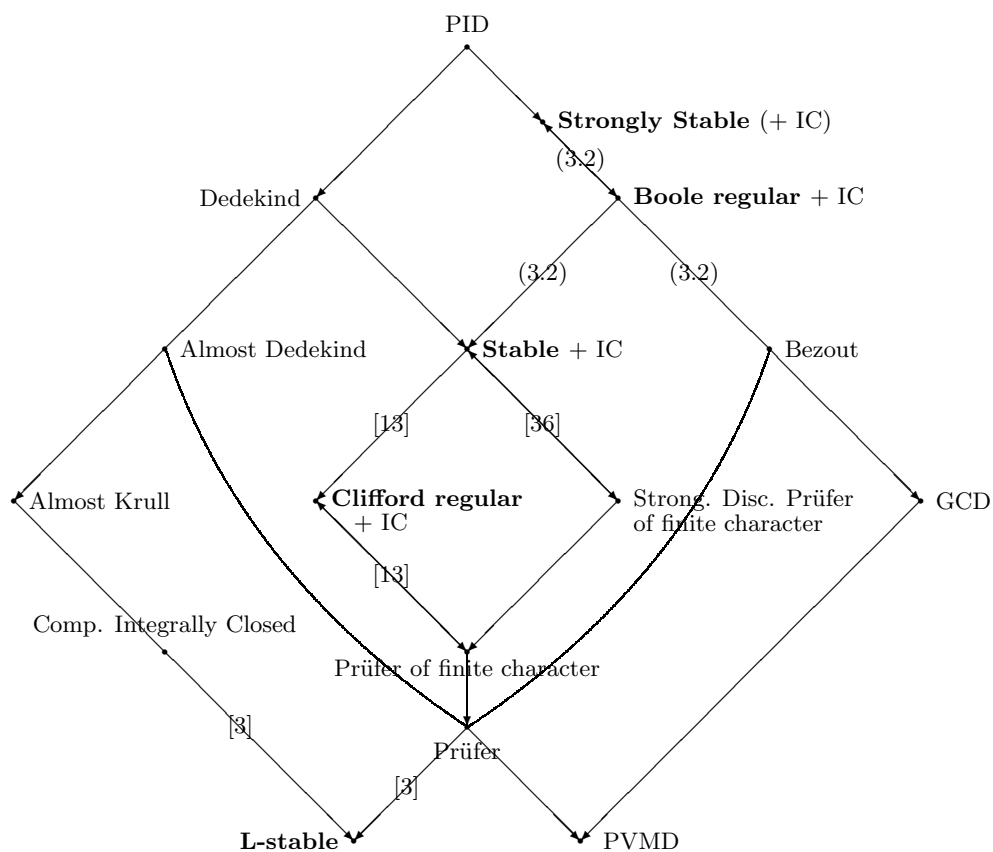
PID

**Strongly Stable** (+ IC)

(3.2)

Dedekind

**Boole regular** + IC

(3.2)

(3.2)

Almost Dedekind

**Stable** + IC

Bezout

[13]

[36]

Almost Krull

**Clifford regular** + IC

Strong. Disc. Prüfer of finite character

GCD

[13]

Comp. Integrally Closed

Prüfer of finite character

[3]

Prüfer

[3]

**L-stable**

PVMD